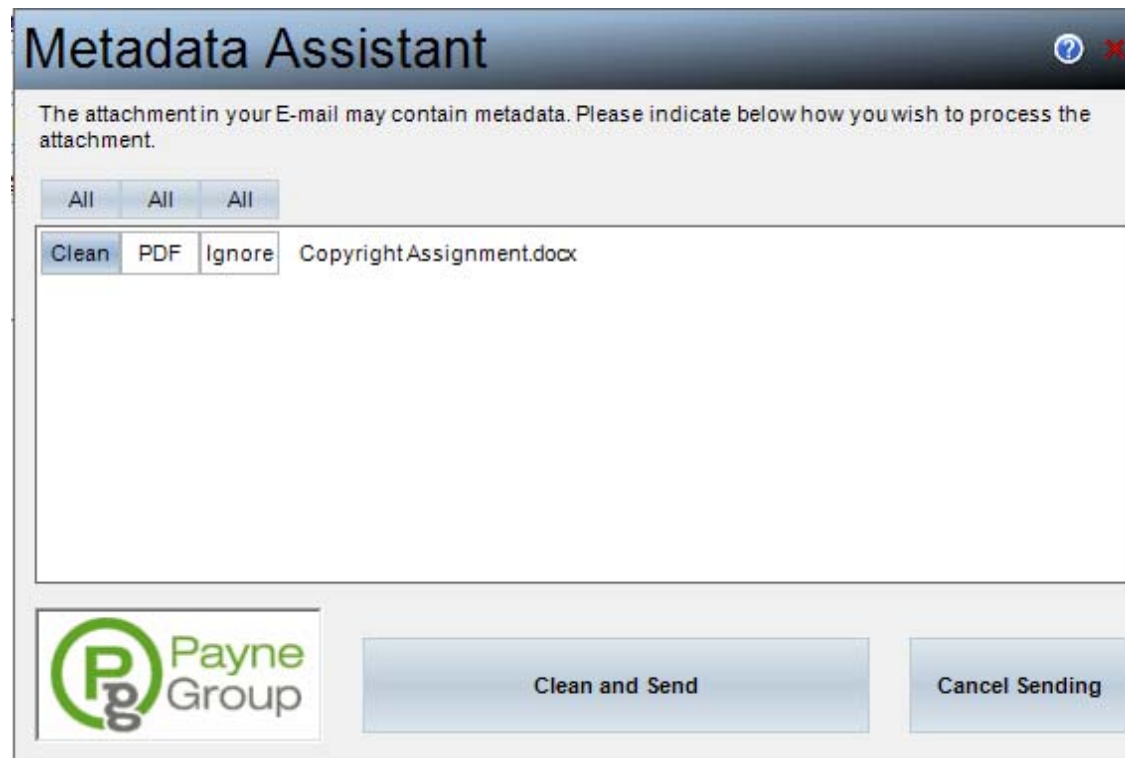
Metadata Assistant

The attachment in your E-mail may contain metadata. Please indicate below how you wish to process the attachment.

All All All

Clean PDF Ignore Copyright Assignment.docx

Pg Payne Group

Clean and Send

Cancel Sending